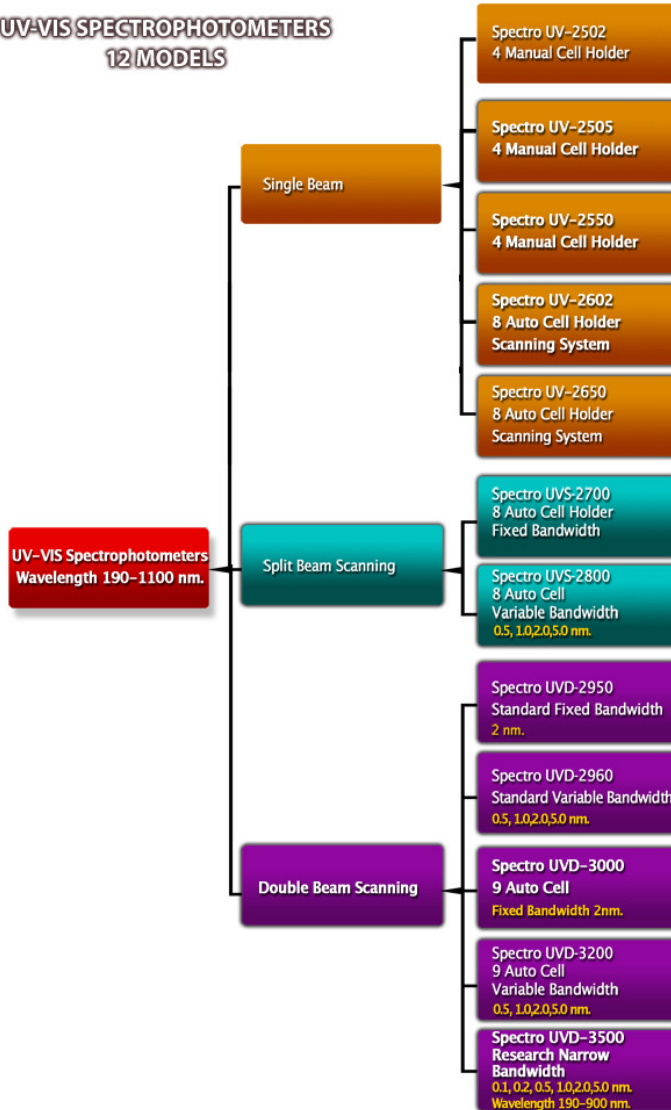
UV-VIS SPECTROPHOTOMETERS
12 MODELS

UV-VIS Spectrophotometers
Wavelength 190-1100 nm.

Single Beam

Spectro UV-2502
4 Manual Cell Holder

Spectro UV-2505
4 Manual Cell Holder

Spectro UV-2550
4 Manual Cell Holder

Spectro UV-2602
8 Auto Cell Holder
Scanning System

Spectro UV-2650
8 Auto Cell Holder
Scanning System

Split Beam Scanning

Spectro UVS-2700
8 Auto Cell Holder
Fixed Bandwidth

Spectro UVS-2800
8 Auto Cell
Variable Bandwidth
0.5, 1.0,2.0,5.0 nm.

Double Beam Scanning

Spectro UVD-2950
Standard Fixed Bandwidth
2 nm.

Spectro UVD-2960
Standard Variable Bandwidth
0.5, 1.0,2.0,5.0 nm.

Spectro UVD-3000
9 Auto Cell
Fixed Bandwidth 2nm.

Spectro UVD-3200
9 Auto Cell
Variable Bandwidth
0.5, 1.0,2.0,5.0 nm.

Spectro UVD-3500
Research Narrow Bandwidth
0.1, 0.2, 0.5, 1.0,2.0,5.0 nm.
Wavelength 190-900 nm.